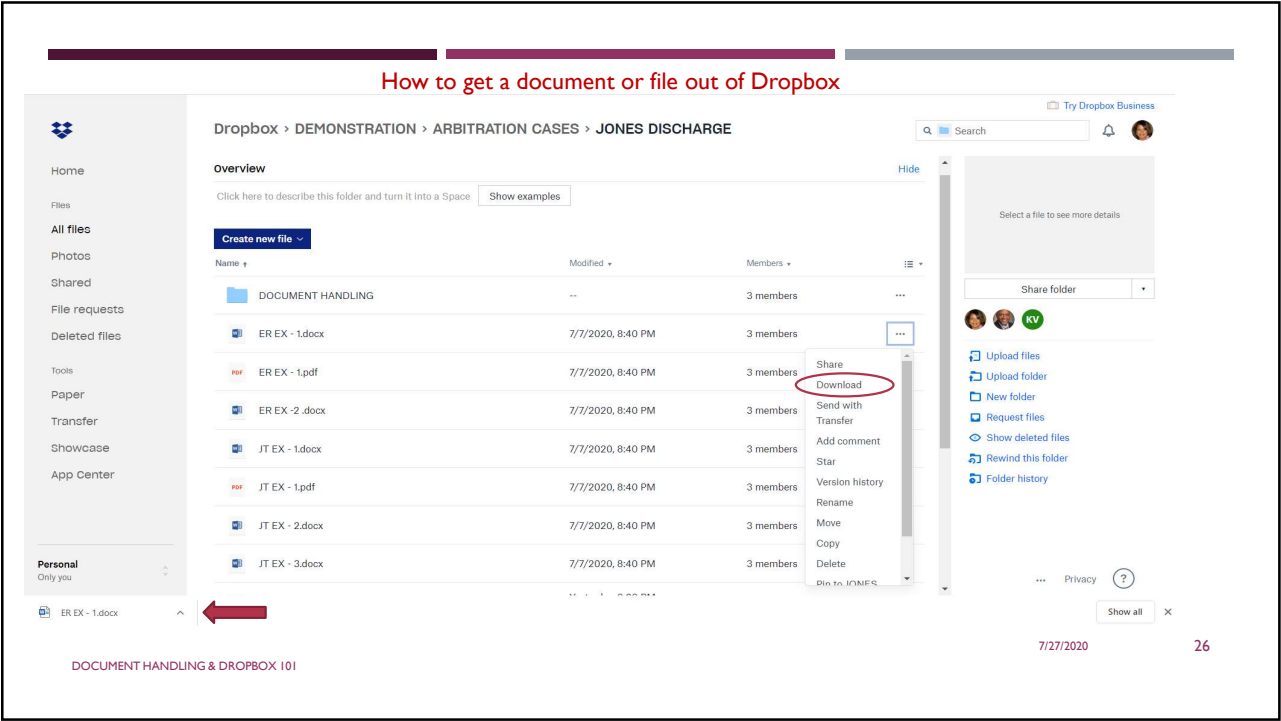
How to get a document or file out of Dropbox

Try Dropbox Business

Dropbox › DEMONSTRATION › ARBITRATION CASES › JONES DISCHARGE

Search

Home

Files

All files

Photos

Shared

File requests

Deleted files

Tools

Paper

Transfer

Showcase

App Center

Personal
Only you

Overview

Hide

Click here to describe this folder and turn it into a Space

Show examples

Create new file

| Name | Modified | Members |
|---|---|---|
| DOCUMENT HANDLING | -- | 3 members |
| ER EX - 1.docx | 7/7/2020, 8:40 PM | 3 members |
| ER EX - 1.pdf | 7/7/2020, 8:40 PM | 3 members |
| ER EX -2 .docx | 7/7/2020, 8:40 PM | 3 members |
| JT EX - 1.docx | 7/7/2020, 8:40 PM | 3 members |
| JT EX - 1.pdf | 7/7/2020, 8:40 PM | 3 members |
| JT EX - 2.docx | 7/7/2020, 8:40 PM | 3 members |
| JT EX - 3.docx | 7/7/2020, 8:40 PM | 3 members |

Share
Download
Send with Transfer
Add comment
Star
Version history
Rename
Move
Copy
Delete
Pin to JONES

Select a file to see more details

Share folder

KV

Upload files
Upload folder
New folder
Request files
Show deleted files
Rewind this folder
Folder history

Privacy

ER EX - 1.docx

Show all

7/27/2020

26

DOCUMENT HANDLING & DROPBOX 101